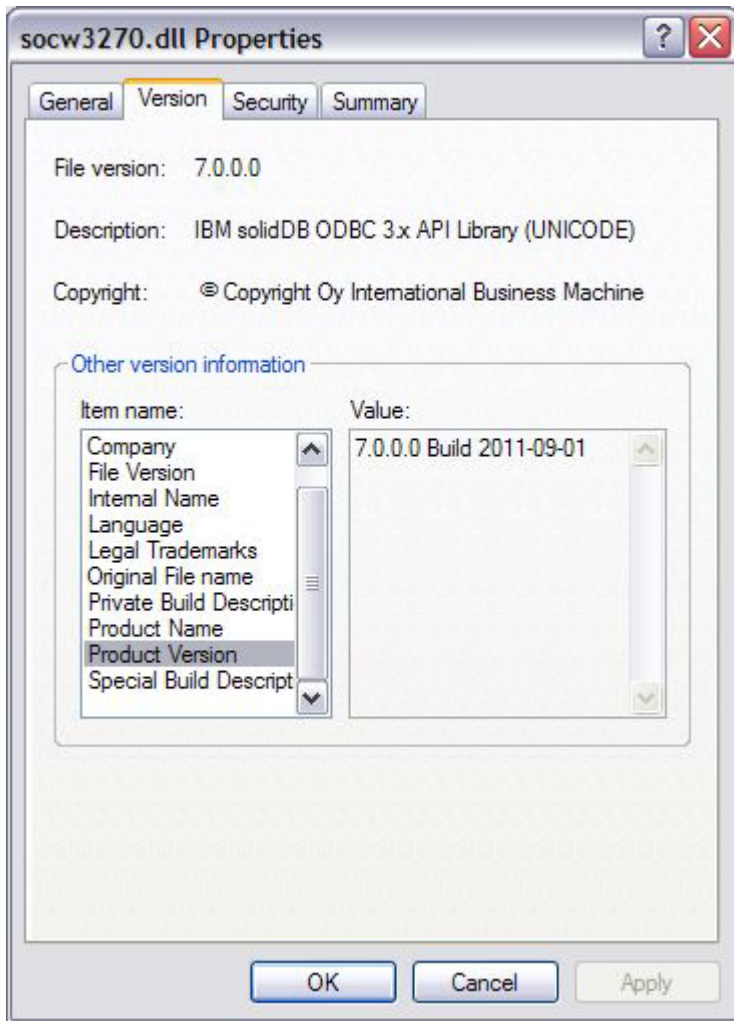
socw3270.dll Properties

?

General Version Security Summary

File version: 7.0.0.0

Description: IBM solidDB ODBC 3.x API Library (UNICODE)

Copyright: © Copyright Oy International Business Machine

Other version information

Item name:
Company
File Version
Internal Name
Language
Legal Trademarks
Original File name
Private Build Descripti
Product Name
Product Version
Special Build Descript

Value:
7.0.0.0 Build 2011-09-01

OK Cancel Apply